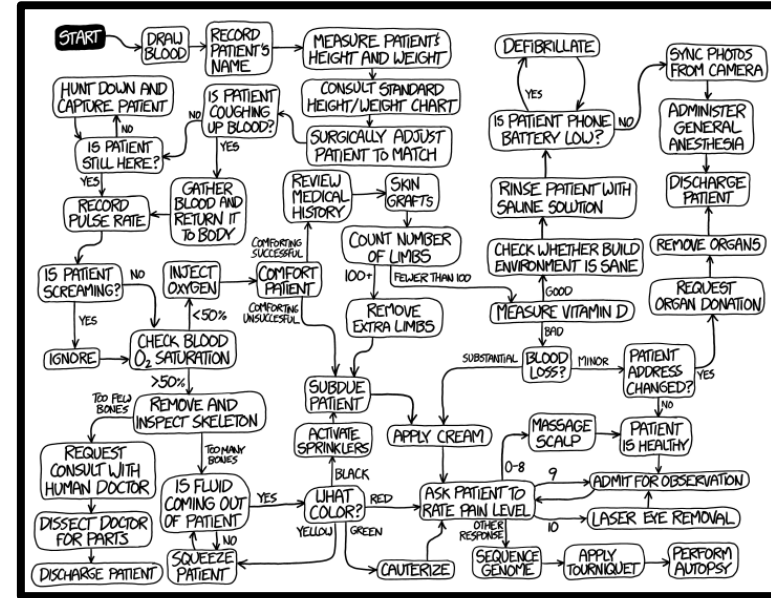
START

DRAW BLOOD

RECORD PATIENT'S NAME

MEASURE PATIENT'S HEIGHT AND WEIGHT

CONSULT STANDARD HEIGHT/WEIGHT CHART

SURGICALLY ADJUST PATIENT TO MATCH

HUNT DOWN AND CAPTURE PATIENT

NO

IS PATIENT STILL HERE?

YES

IS PATIENT COUGHING UP BLOOD?

NO

YES

GATHER BLOOD AND RETURN IT TO BODY

RECORD PULSE RATE

IS PATIENT SCREAMING?

NO

YES

IGNORE

INJECT OXYGEN

<50%

CHECK BLOOD $O_2$ SATURATION

>50%

COMFORT PATIENT

COMFORTING SUCCESSFUL

COMFORTING UNSUCCESSFUL

REVIEW MEDICAL HISTORY

SKIN GRAFTS

COUNT NUMBER OF LIMBS

100+

FEWER THAN 100

REMOVE EXTRA LIMBS

TOO FEW BONES

REMOVE AND INSPECT SKELETON

TOO MANY BONES

REQUEST CONSULT WITH HUMAN DOCTOR

DISSECT DOCTOR FOR PARTS

DISCHARGE PATIENT

IS FLUID COMING OUT OF PATIENT

YES

NO

SQUEEZE PATIENT

SUBDUE PATIENT

ACTIVATE SPRINKLERS

BLACK

WHAT COLOR?

RED

YELLOW

GREEN

CAUTERIZE

APPLY CREAM

DEFIBRILLATE

YES

IS PATIENT PHONE BATTERY LOW?

NO

SYNC PHOTOS FROM CAMERA

ADMINISTER GENERAL ANESTHESIA

DISCHARGE PATIENT

REMOVE ORGANS

REQUEST ORGAN DONATION

RINSE PATIENT WITH SALINE SOLUTION

CHECK WHETHER BUILD ENVIRONMENT IS SANE

GOOD

MEASURE VITAMIN D

BAD

SUBSTANTIAL

BLOOD LOSS?

MINOR

PATIENT ADDRESS CHANGED?

YES

NO

PATIENT IS HEALTHY

MASSAGE SCALP

0-8

9

ADMIT FOR OBSERVATION

ASK PATIENT TO RATE PAIN LEVEL

10

LASER EYE REMOVAL

OTHER RESPONSE

SEQUENCE GENOME

APPLY TOURNIQUET

PERFORM AUTOPSY